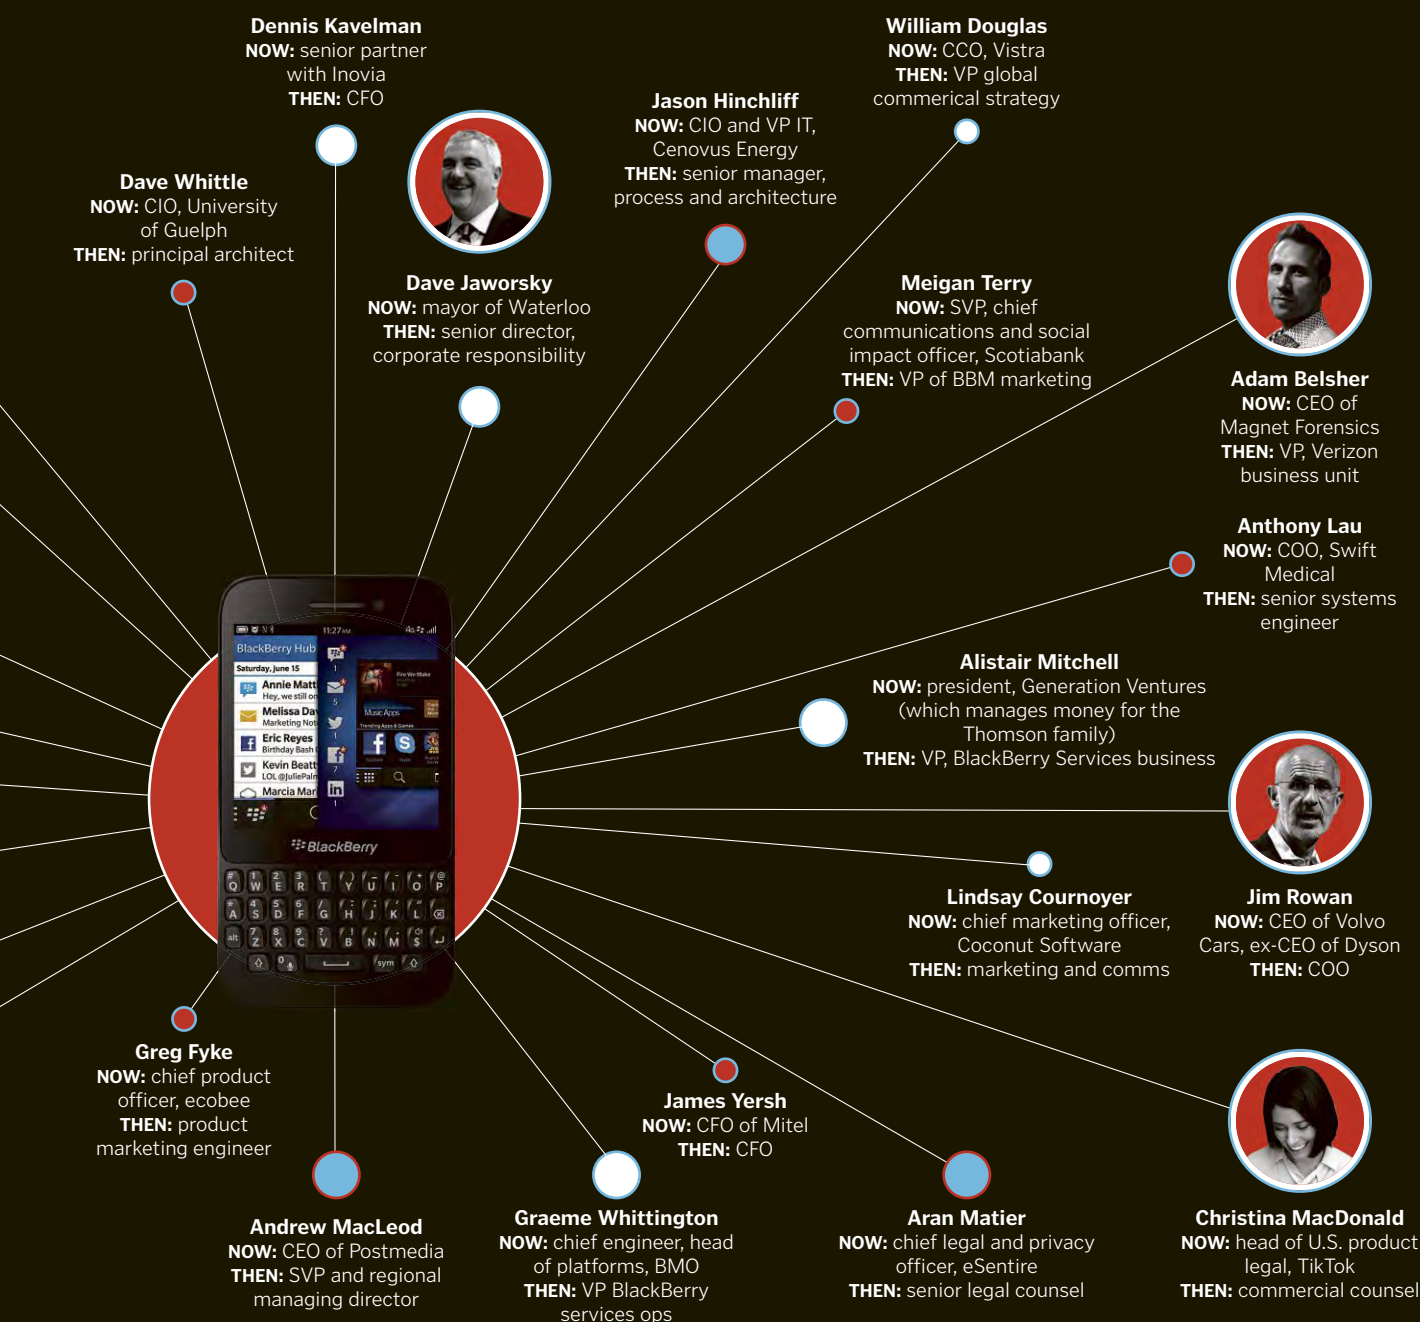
Dennis Kavelman
NOW: senior partner with Inovia
THEN: CFO

William Douglas
NOW: CCO, Vistra
THEN: VP global commerical strategy

Jason Hinchliff
NOW: CIO and VP IT, Cenovus Energy
THEN: senior manager, process and architecture

Dave Whittle
NOW: CIO, University of Guelph
THEN: principal architect

Dave Jaworsky
NOW: mayor of Waterloo
THEN: senior director, corporate responsibility

Meigan Terry
NOW: SVP, chief communications and social impact officer, Scotiabank
THEN: VP of BBM marketing

Adam Belsher
NOW: CEO of Magnet Forensics
THEN: VP, Verizon business unit

Anthony Lau
NOW: COO, Swift Medical
THEN: senior systems engineer

Alistair Mitchell
NOW: president, Generation Ventures (which manages money for the Thomson family)
THEN: VP, BlackBerry Services business

BlackBerry Hub
Saturday, June 15
Annie Matt
Hey, we still on
Melissa Da
Marketing Not
Eric Reyes
Birthday Bash
Kevin Beatt
LOL @JuliePalm
Marcia Mar
11:27
Music Apps
BlackBerry

Lindsay Cournoyer
NOW: chief marketing officer, Coconut Software
THEN: marketing and comms

Jim Rowan
NOW: CEO of Volvo Cars, ex-CEO of Dyson
THEN: COO

Greg Fyke
NOW: chief product officer, ecobee
THEN: product marketing engineer

James Yersh
NOW: CFO of Mitel
THEN: CFO

Andrew MacLeod
NOW: CEO of Postmedia
THEN: SVP and regional managing director

Graeme Whittington
NOW: chief engineer, head of platforms, BMO
THEN: VP BlackBerry services ops

Aran Matier
NOW: chief legal and privacy officer, eSentire
THEN: senior legal counsel

Christina MacDonald
NOW: head of U.S. product legal, TikTok
THEN: commercial counsel